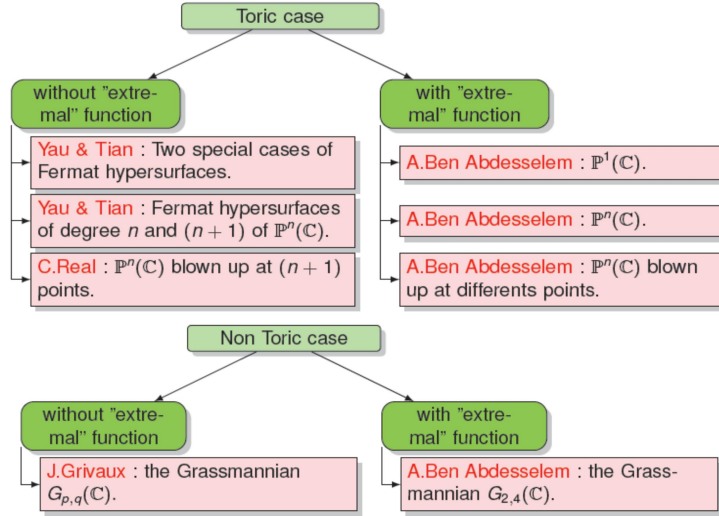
Toric case

without "extremal" function

Yau & Tian : Two special cases of Fermat hypersurfaces.

Yau & Tian : Fermat hypersurfaces of degree $n$ and $(n+1)$ of $\mathbb{P}^n(\mathbb{C})$.

C.Real : $\mathbb{P}^n(\mathbb{C})$ blown up at $(n+1)$ points.

with "extremal" function

A.Ben Abdesselem : $\mathbb{P}^1(\mathbb{C})$.

A.Ben Abdesselem : $\mathbb{P}^n(\mathbb{C})$.

A.Ben Abdesselem : $\mathbb{P}^n(\mathbb{C})$ blown up at differents points.

Non Toric case

without "extremal" function

J.Grivaux : the Grassmannian $G_{p,q}(\mathbb{C})$.

with "extremal" function

A.Ben Abdesselem : the Grassmannian $G_{2,4}(\mathbb{C})$.